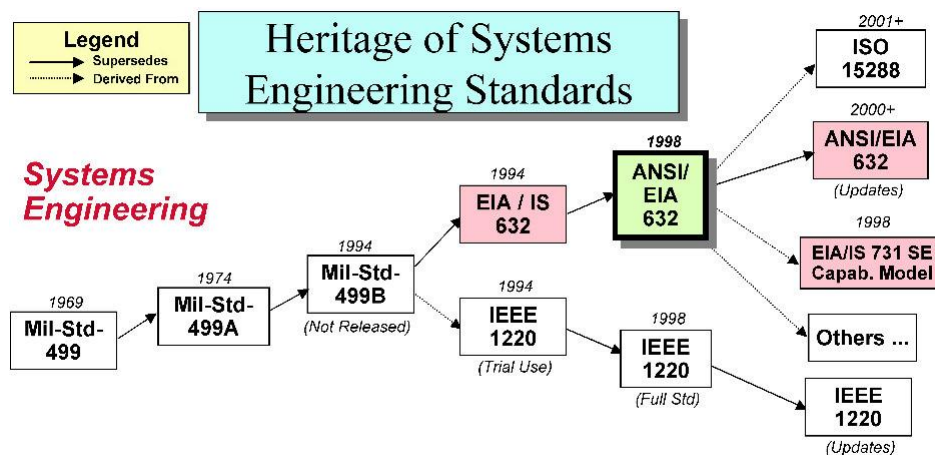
Legend
Supersedes
Derived From

Heritage of Systems Engineering Standards

Systems Engineering

1969
Mil-Std-499

1974
Mil-Std-499A

1994
Mil-Std-499B
(Not Released)

1994
EIA / IS 632

1994
IEEE 1220
(Trial Use)

1998
ANSI/ EIA 632

1998
IEEE 1220
(Full Std)

2001+
ISO 15288

2000+
ANSI/EIA 632
(Updates)

1998
EIA/IS 731 SE Capab. Model

Others ...

IEEE 1220
(Updates)